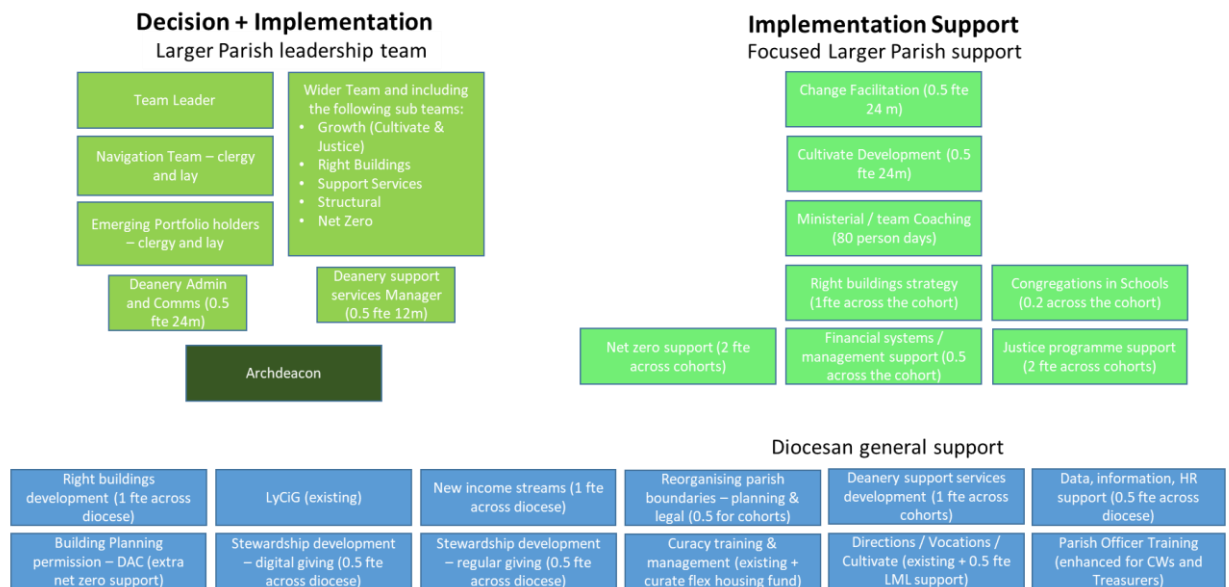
Decision + Implementation
Larger Parish leadership team

Team Leader

Navigation Team – clergy and lay

Emerging Portfolio holders – clergy and lay

Wider Team and including the following sub teams:
- Growth (Cultivate & Justice)
- Right Buildings
- Support Services
- Structural
- Net Zero

Deanery Admin and Comms (0.5 fte 24m)

Deanery support services Manager (0.5 fte 12m)

Archdeacon

Implementation Support
Focused Larger Parish support

Change Facilitation (0.5 fte 24 m)

Cultivate Development (0.5 fte 24m)

Ministerial / team Coaching (80 person days)

Right buildings strategy (1fte across the cohort)

Congregations in Schools (0.2 across the cohort)

Net zero support (2 fte across cohorts)

Financial systems / management support (0.5 across the cohort)

Justice programme support (2 fte across cohorts)

Diocesan general support

Right buildings development (1 fte across diocese)

LyCiG (existing)

New income streams (1 fte across diocese)

Reorganising parish boundaries – planning & legal (0.5 for cohorts)

Deanery support services development (1 fte across cohorts)

Data, information, HR support (0.5 fte across diocese)

Building Planning permission – DAC (extra net zero support)

Stewardship development – digital giving (0.5 fte across diocese)

Stewardship development – regular giving (0.5 fte across diocese)

Curacy training & management (existing + curate flex housing fund)

Directions / Vocations / Cultivate (existing + 0.5 fte LML support)

Parish Officer Training (enhanced for CWs and Treasurers)